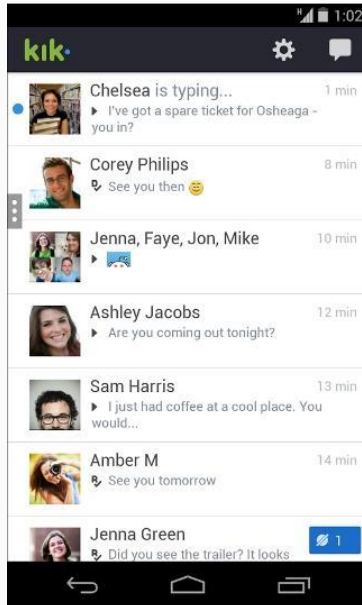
1:02

kik·

Chelsea is typing...
I've got a spare ticket for Osheaga - you in?
1 min

Corey Philips
See you then 😊
8 min

Jenna, Faye, Jon, Mike
10 min

Ashley Jacobs
Are you coming out tonight?
12 min

Sam Harris
I just had coffee at a cool place. You would...
13 min

Amber M
See you tomorrow
14 min

Jenna Green
Did you see the trailer? It looks
1